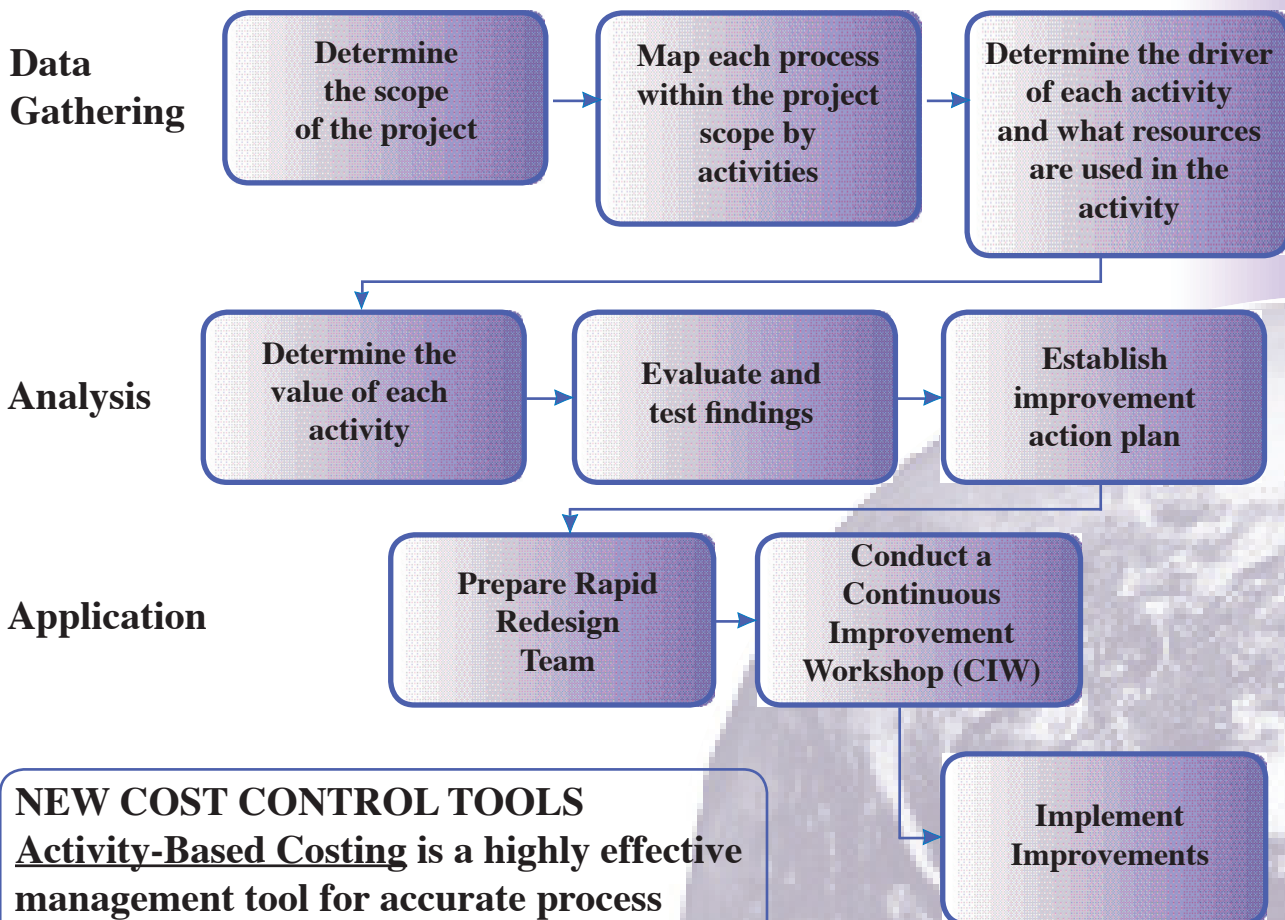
Data Gathering

Determine the scope of the project

Map each process within the project scope by activities

Determine the driver of each activity and what resources are used in the activity

Analysis

Determine the value of each activity

Evaluate and test findings

Establish improvement action plan

Application

Prepare Rapid Redesign Team

Conduct a Continuous Improvement Workshop (CIW)

Implement Improvements

NEW COST CONTROL TOOLS
Activity-Based Costing is a highly effective management tool for accurate process